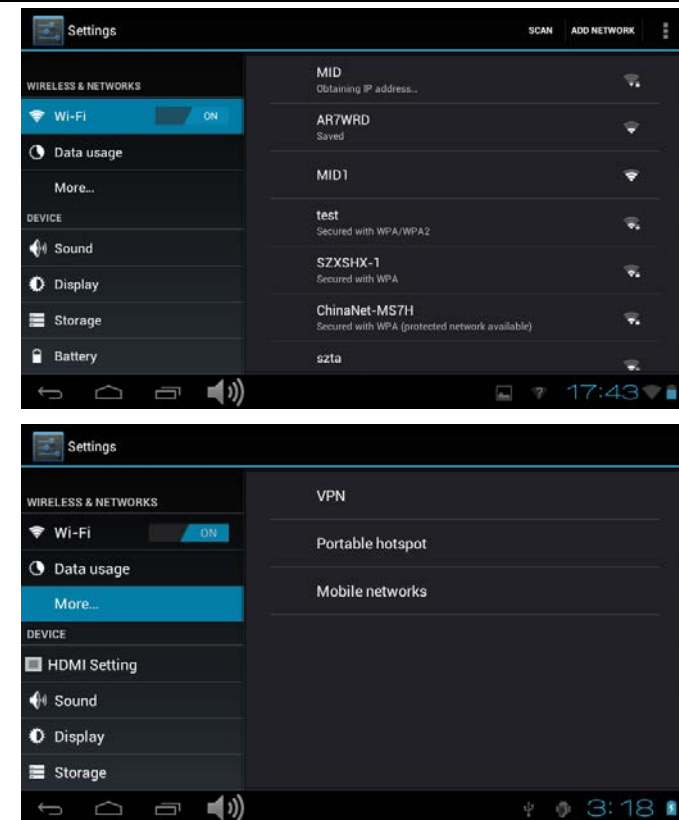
Settings

SCAN ADD NETWORK

WIRELESS & NETWORKS

Wi-Fi ON

Data usage

More...

DEVICE

Sound

Display

Storage

Battery

MID
Obtaining IP address...

AR7WRD
Saved

MID1

test
Secured with WPA/WPA2

SZXSHX-1
Secured with WPA

ChinaNet-MS7H
Secured with WPA (protected network available)

szta

17:43

Settings

WIRELESS & NETWORKS

Wi-Fi ON

Data usage

More...

DEVICE

HDMI Setting

Sound

Display

Storage

VPN

Portable hotspot

Mobile networks

3:18